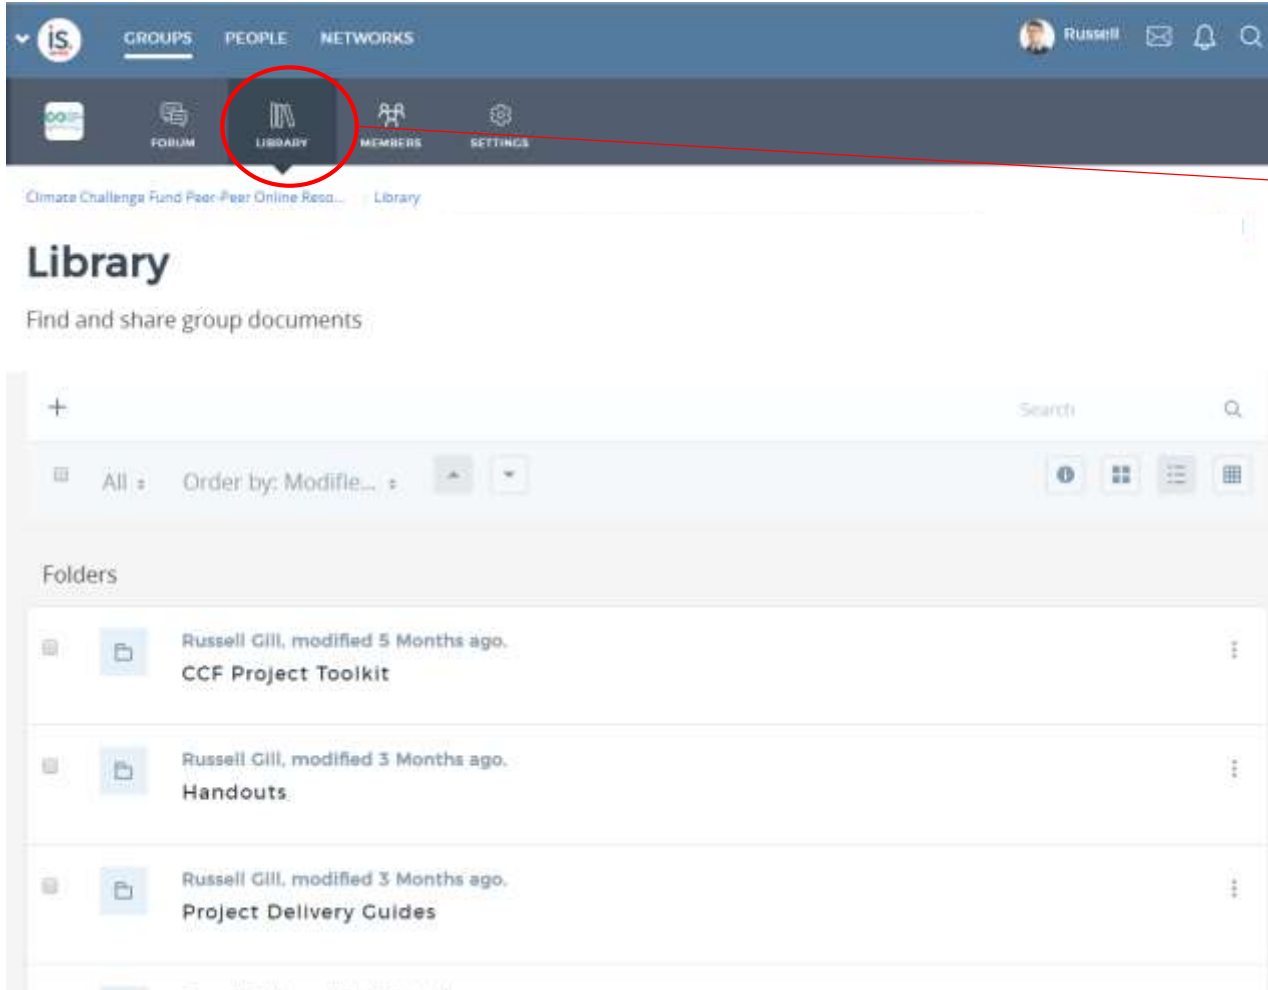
is.

GROUPS PEOPLE NETWORKS

Russell

FORUM LIBRARY MEMBERS SETTINGS

Climate Challenge Fund Peer-Peer Online Reso... Library

Library

Find and share group documents

+

Search

All Order by: Modifie...

Folders

Russell Gill, modified 5 Months ago.
CCF Project Toolkit

Russell Gill, modified 3 Months ago.
Handouts

Russell Gill, modified 3 Months ago.
Project Delivery Guides